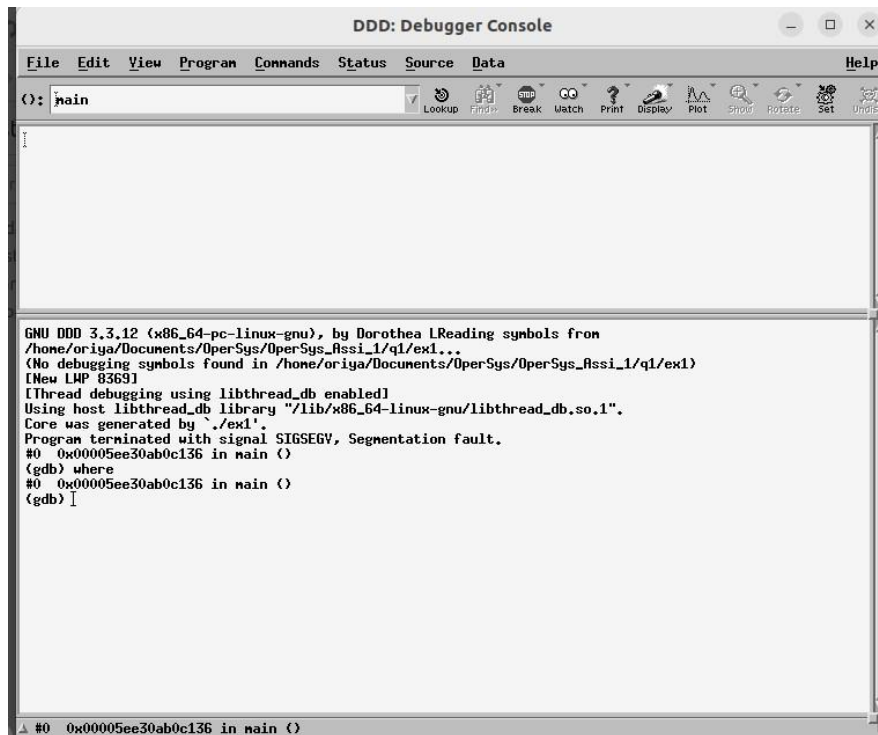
DDD: Debugger Console

File Edit View Program Commands Status Source Data Help

(): main

Lookup Find» Break Watch Print Display Plot Show Rotate Set Undisp

GNU DDD 3.3.12 (x86_64-pc-linux-gnu), by Dorothea LReading symbols from /home/oriya/Documents/OperSys/OperSys_Assi_1/q1/ex1...
(No debugging symbols found in /home/oriya/Documents/OperSys/OperSys_Assi_1/q1/ex1)
[New LWP 8369]
[Thread debugging using libthread_db enabled]
Using host libthread_db library "/lib/x86_64-linux-gnu/libthread_db.so.1".
Core was generated by `./ex1'.
Program terminated with signal SIGSEGV, Segmentation fault.
#0 0x00005ee30ab0c136 in main ()
(gdb) where
#0 0x00005ee30ab0c136 in main ()
(gdb)

#0 0x00005ee30ab0c136 in main ()